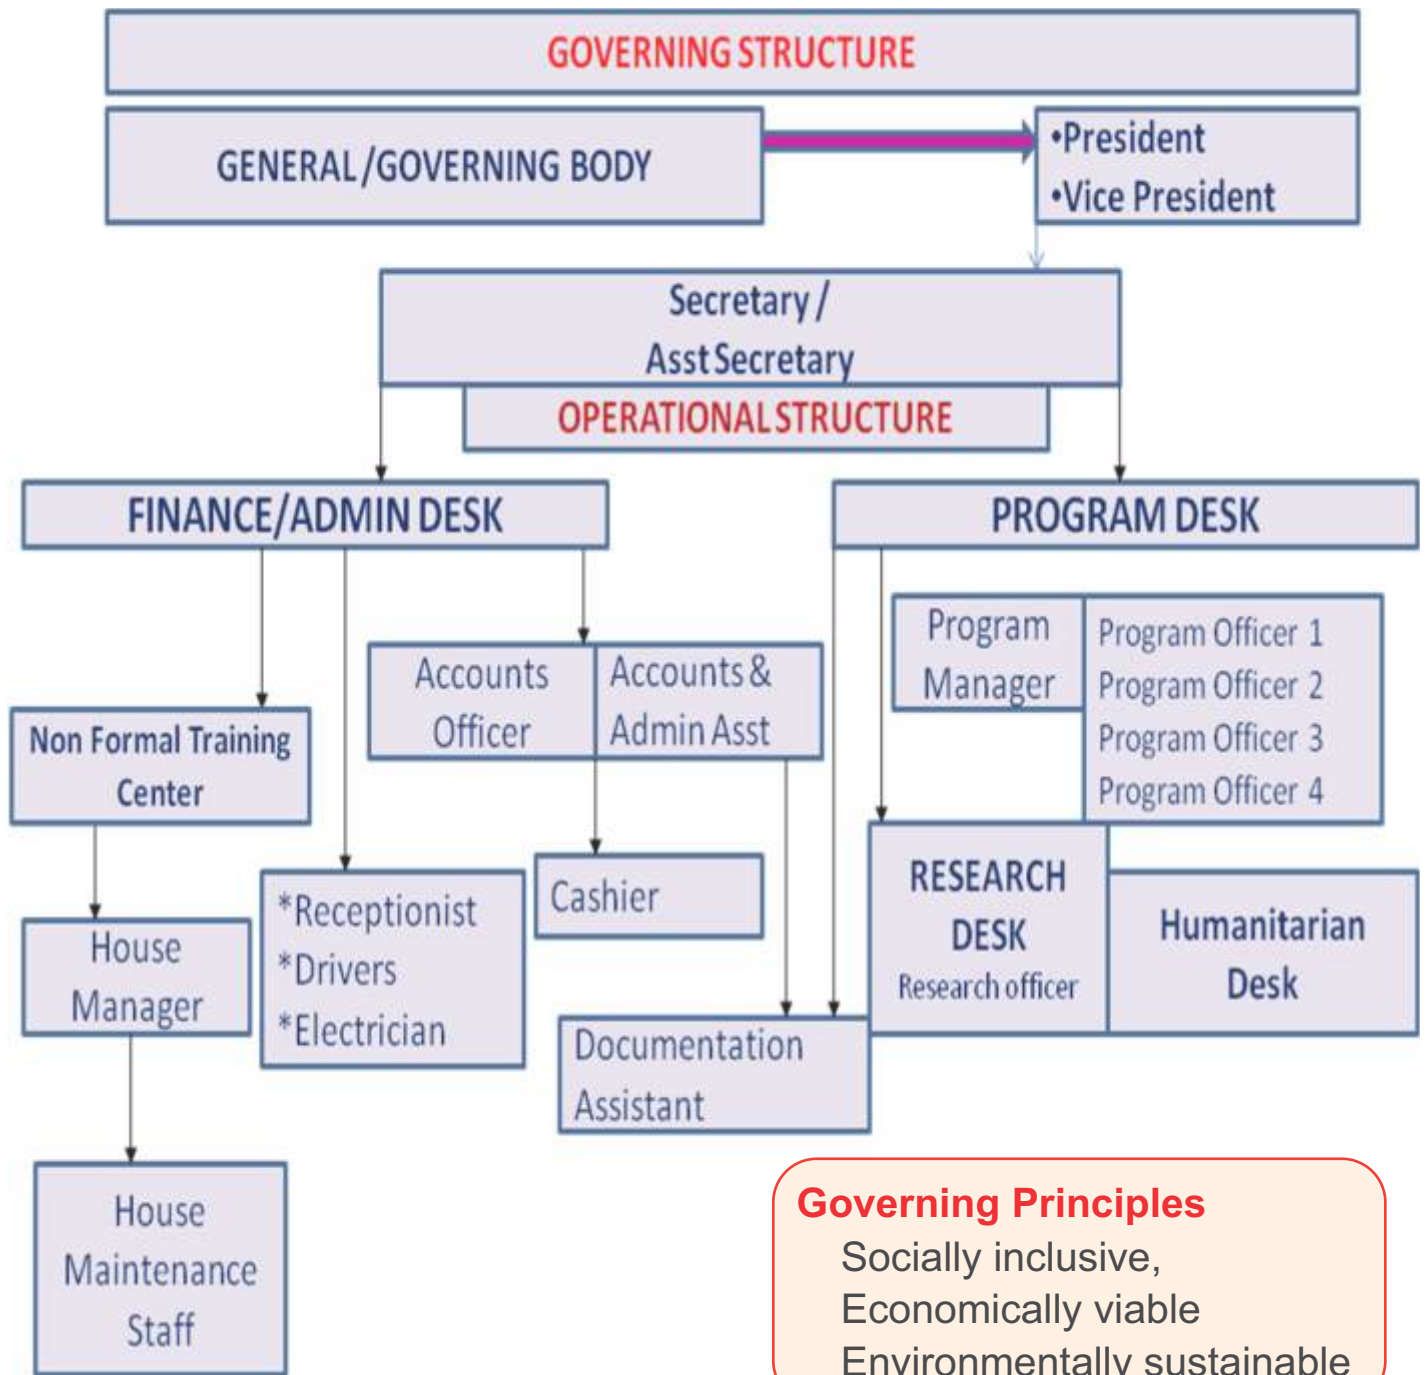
GOVERNING STRUCTURE

GENERAL/GOVERNING BODY

•President
•Vice President

Secretary /
Asst Secretary

OPERATIONAL STRUCTURE

FINANCE/ADMIN DESK

PROGRAM DESK

Program Manager

Program Officer 1
Program Officer 2
Program Officer 3
Program Officer 4

Accounts Officer

Accounts & Admin Asst

Non Formal Training Center

Cashier

RESEARCH DESK
Research officer

Humanitarian Desk

House Manager

*Receptionist
*Drivers
*Electrician

Documentation Assistant

House Maintenance Staff

Governing Principles
Socially inclusive,
Economically viable
Environmentally sustainable